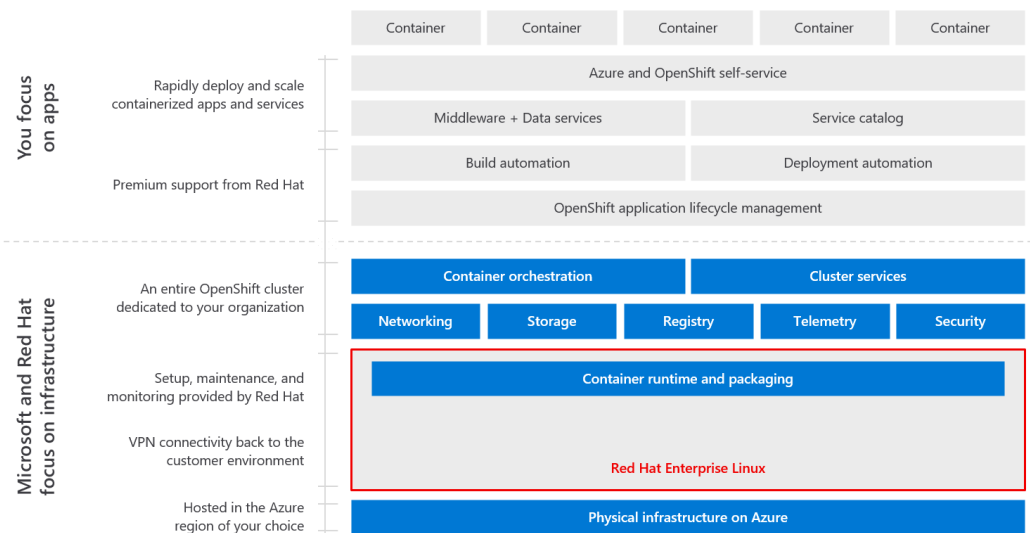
You focus on apps

Rapidly deploy and scale containerized apps and services

Premium support from Red Hat

Container | Container | Container | Container | Container

Azure and OpenShift self-service

Middleware + Data services

Service catalog

Build automation

Deployment automation

OpenShift application lifecycle management

Microsoft and Red Hat focus on infrastructure

An entire OpenShift cluster dedicated to your organization

Setup, maintenance, and monitoring provided by Red Hat

VPN connectivity back to the customer environment

Hosted in the Azure region of your choice

Container orchestration

Cluster services

Networking | Storage | Registry | Telemetry | Security

Container runtime and packaging

Red Hat Enterprise Linux

Physical infrastructure on Azure